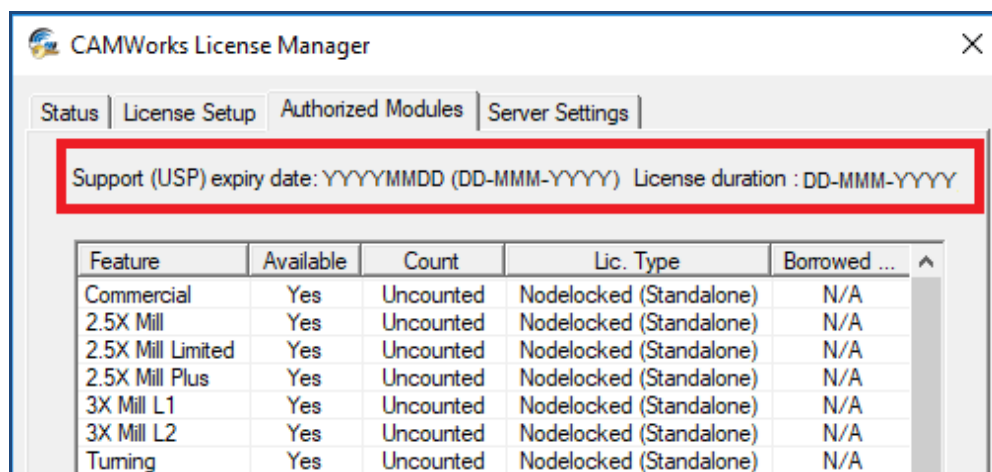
CAMWorks License Manager

Status | License Setup | Authorized Modules | Server Settings

Support (USP) expiry date: YYYYMMDD (DD-MMM-YYYY) License duration : DD-MMM-YYYY

| Feature | Available | Count | Lic. Type | Borrowed ... |
|---|---|---|---|---|
| Commercial | Yes | Uncounted | Nodelocked (Standalone) | N/A |
| 2.5X Mill | Yes | Uncounted | Nodelocked (Standalone) | N/A |
| 2.5X Mill Limited | Yes | Uncounted | Nodelocked (Standalone) | N/A |
| 2.5X Mill Plus | Yes | Uncounted | Nodelocked (Standalone) | N/A |
| 3X Mill L1 | Yes | Uncounted | Nodelocked (Standalone) | N/A |
| 3X Mill L2 | Yes | Uncounted | Nodelocked (Standalone) | N/A |
| Turning | Yes | Uncounted | Nodelocked (Standalone) | N/A |